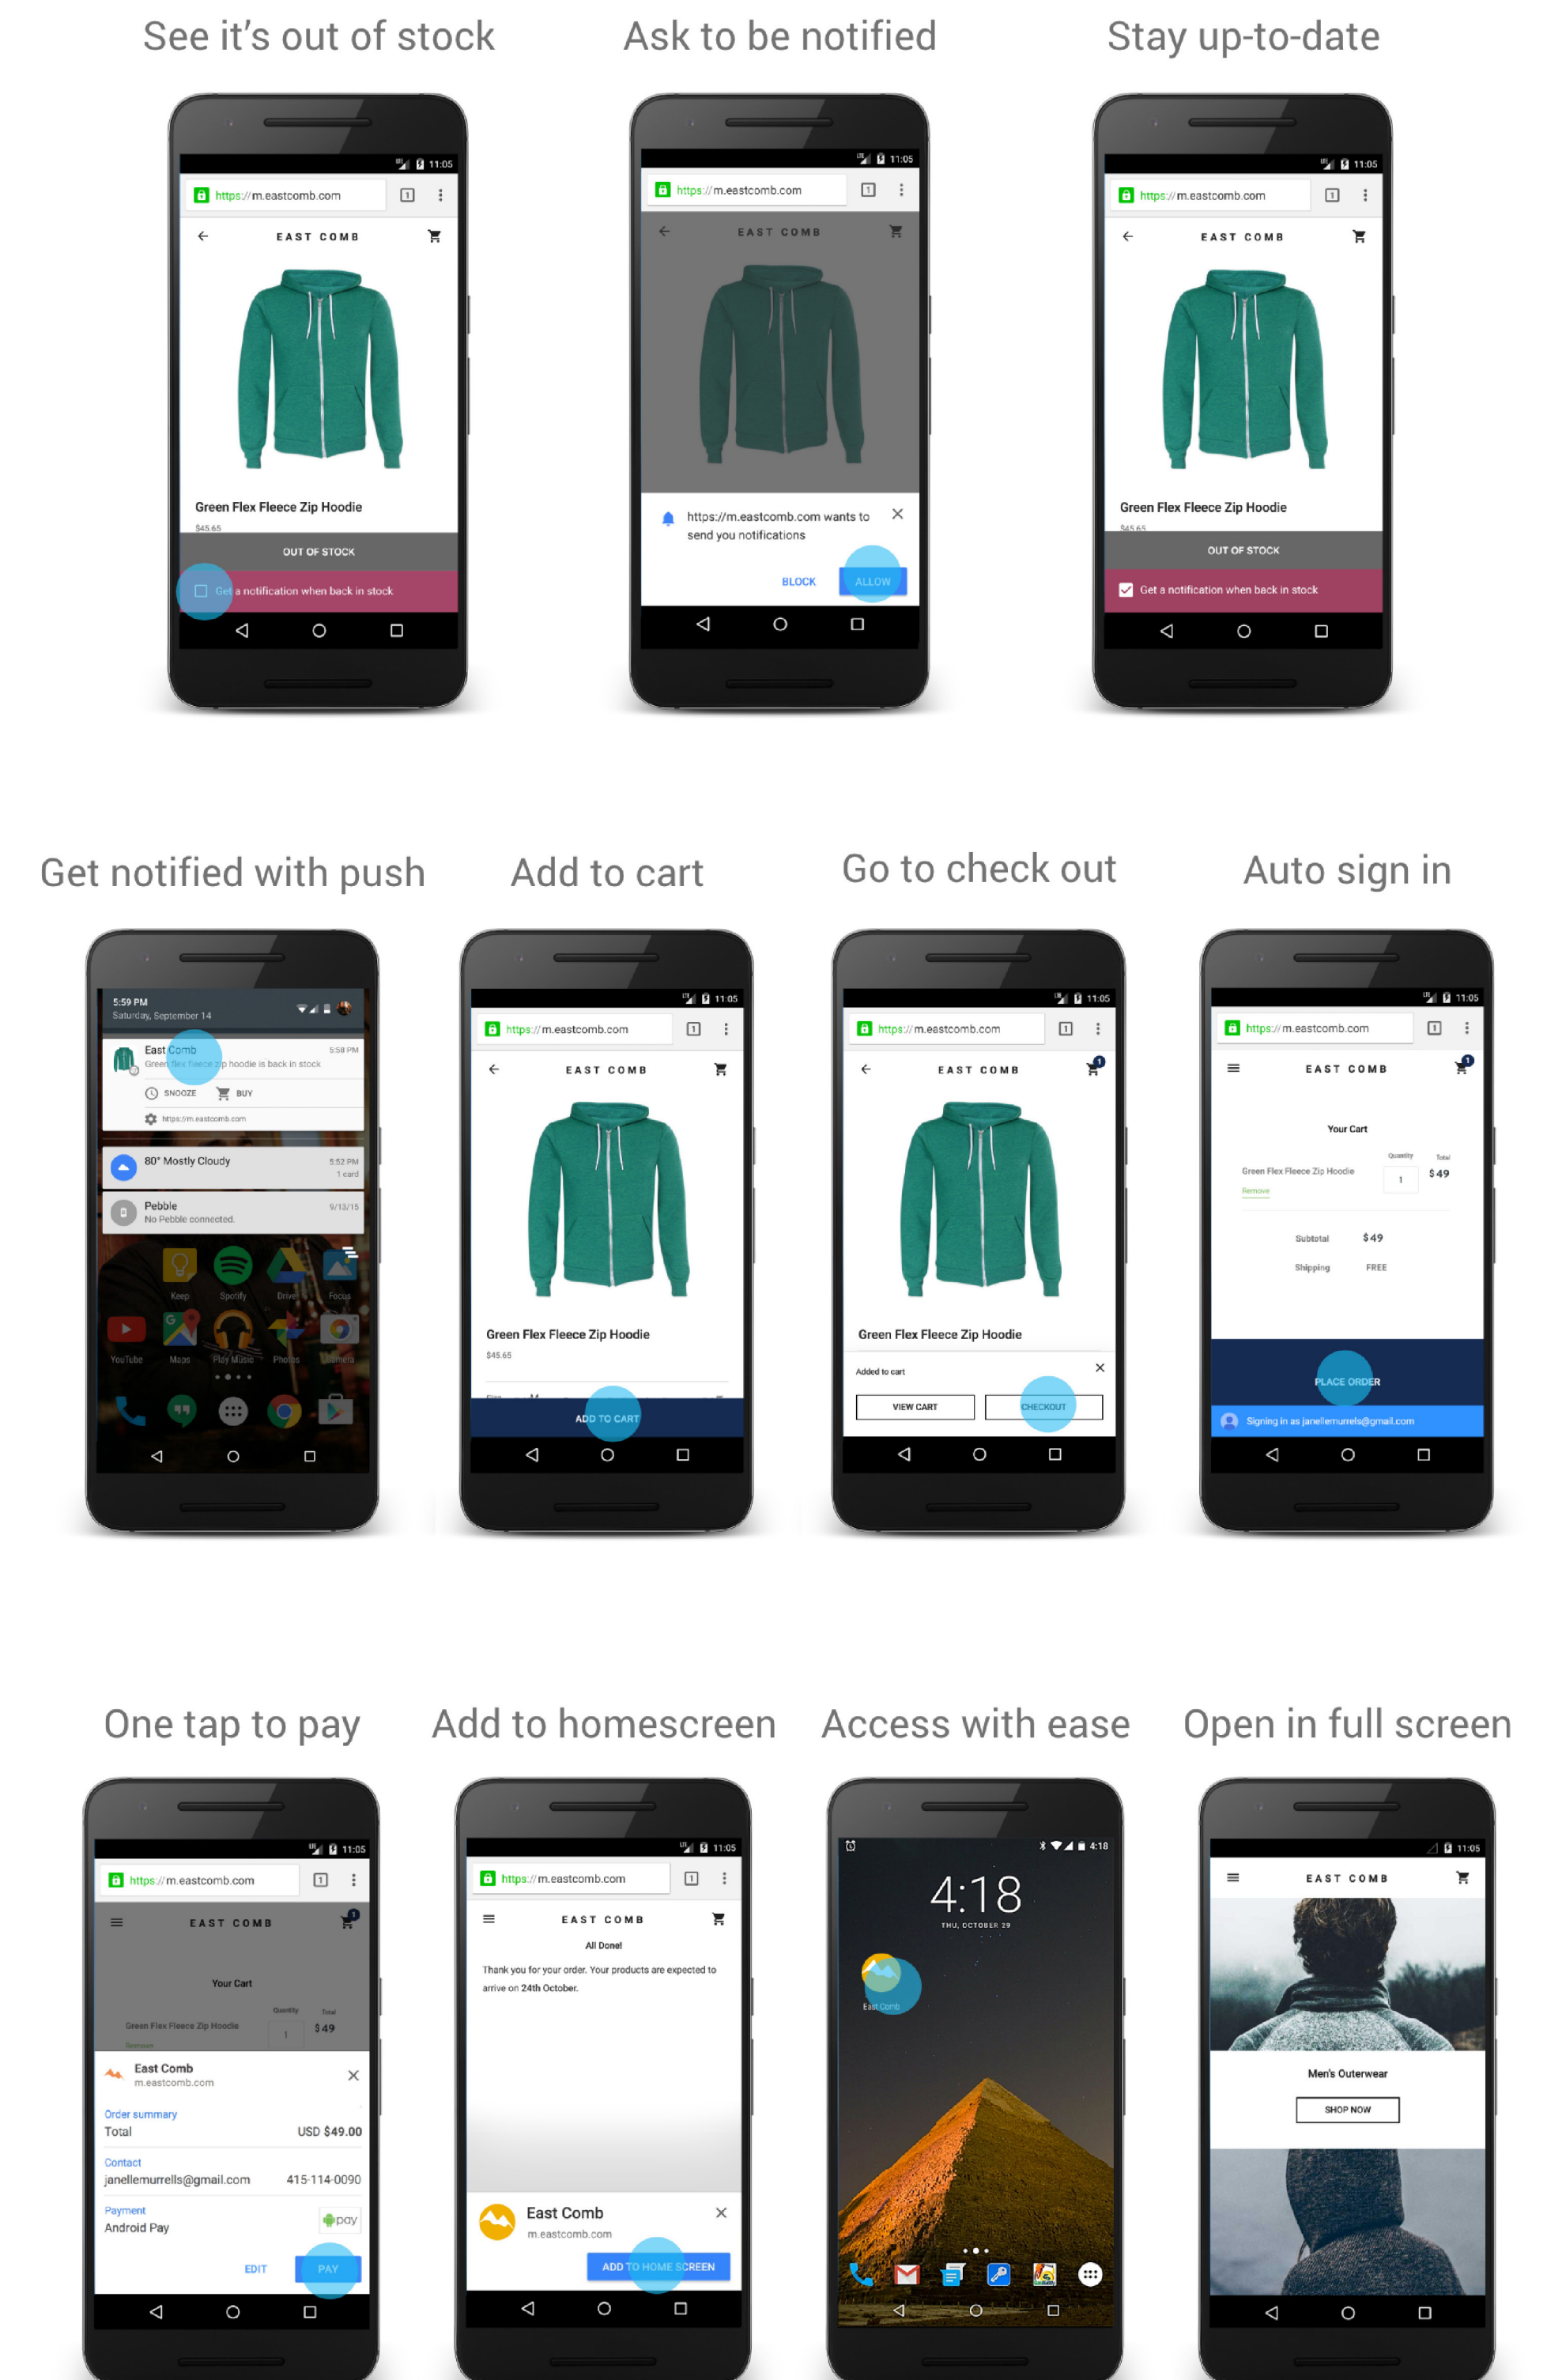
See it's out of stock

11:05
https://m.eastcomb.com
EAST COMB
Green Flex Fleece Zip Hoodie
$45.65
OUT OF STOCK
Get a notification when back in stock

Ask to be notified

11:05
https://m.eastcomb.com
EAST COMB
https://m.eastcomb.com wants to send you notifications
BLOCK
ALLOW

Stay up-to-date

11:05
https://m.eastcomb.com
EAST COMB
Green Flex Fleece Zip Hoodie
$45.65
OUT OF STOCK
Get a notification when back in stock

Get notified with push

5:59 PM
Saturday, September 14
East Comb
5:58 PM
Green flex fleece zip hoodie is back in stock
SNOOZE
BUY
https://m.eastcomb.com
80° Mostly Cloudy
5:52 PM
1 card
Pebble
9/13/15
No Pebble connected.
Keep
Spotify
Drive
Focus
YouTube
Maps
Play Music
Photos
Camera

Add to cart

11:05
https://m.eastcomb.com
EAST COMB
Green Flex Fleece Zip Hoodie
$45.65
ADD TO CART

Go to check out

11:05
https://m.eastcomb.com
EAST COMB
Green Flex Fleece Zip Hoodie
Added to cart
VIEW CART
CHECKOUT

Auto sign in

11:05
https://m.eastcomb.com
EAST COMB
Your Cart
Quantity
Total
Green Flex Fleece Zip Hoodie
1
$49
Remove
Subtotal
$49
Shipping
FREE
PLACE ORDER
Signing in as janellemurrels@gmail.com

One tap to pay

11:05
https://m.eastcomb.com
EAST COMB
Your Cart
Quantity
Total
Green Flex Fleece Zip Hoodie
1
$49
East Comb
m.eastcomb.com
Order summary
Total
USD $49.00
Contact
janellemurrells@gmail.com
415-114-0090
Payment
Android Pay
pay
EDIT
PAY

Add to homescreen

11:05
https://m.eastcomb.com
EAST COMB
All Done!
Thank you for your order. Your products are expected to arrive on 24th October.
East Comb
m.eastcomb.com
ADD TO HOME SCREEN

Access with ease

4:18
4:18
THU, OCTOBER 29
East Comb

Open in full screen

11:05
EAST COMB
Men's Outerwear
SHOP NOW